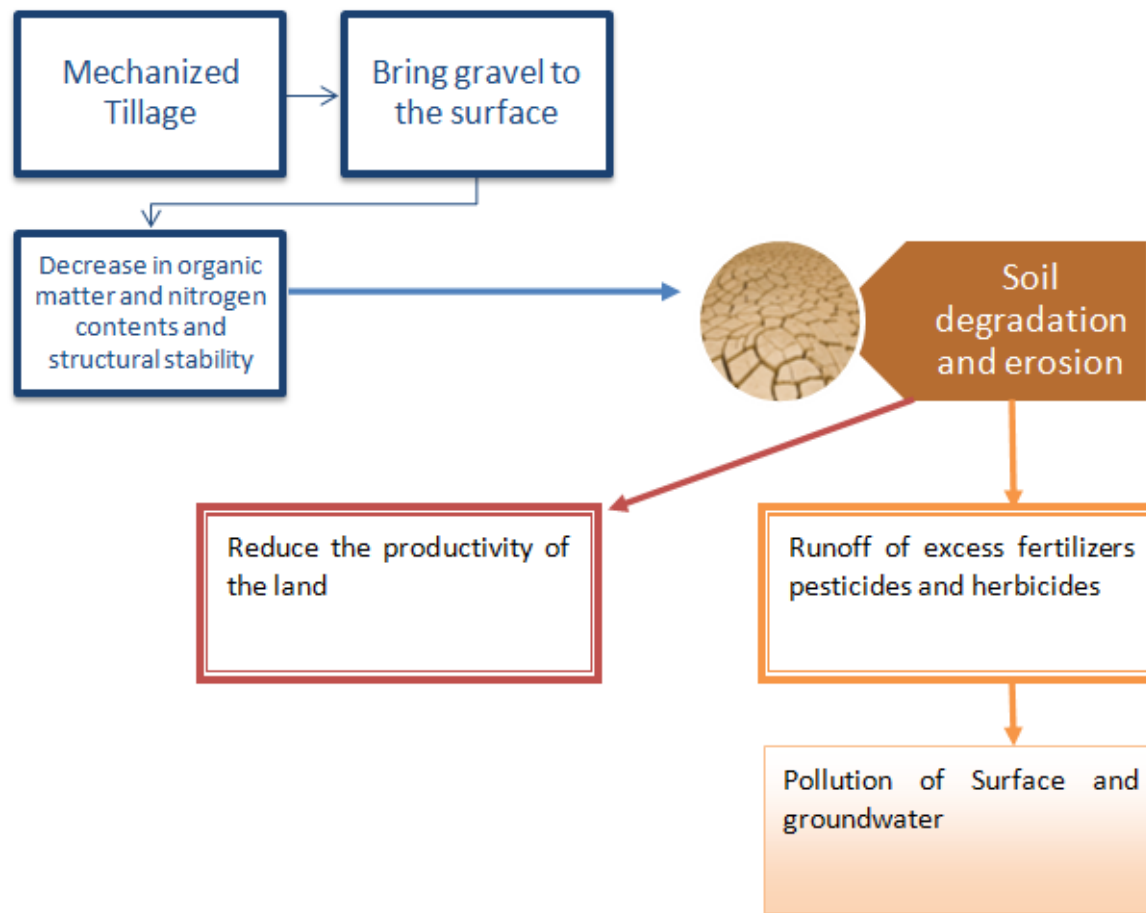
Mechanized Tillage

Bring gravel to the surface

Decrease in organic matter and nitrogen contents and structural stability

Soil degradation and erosion

Reduce the productivity of the land

Runoff of excess fertilizers pesticides and herbicides

Pollution of Surface and groundwater